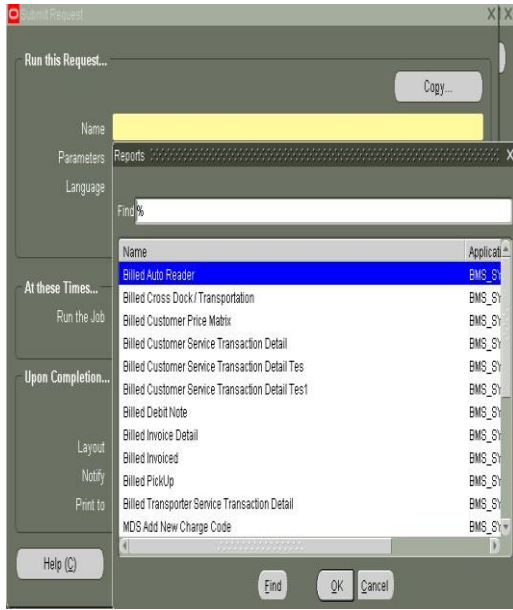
Submit Request

Run this Request...

Copy...

Name

Parameters

Language

Reports

Find %

| Name | Applicati |
|---|---|
| Billed Auto Reader | BMS_SY |
| Billed Cross Dock / Transportation | BMS_SY |
| Billed Customer Price Matrix | BMS_SY |
| Billed Customer Service Transaction Detail | BMS_SY |
| Billed Customer Service Transaction Detail Tes | BMS_SY |
| Billed Customer Service Transaction Detail Tes1 | BMS_SY |
| Billed Debit Note | BMS_SY |
| Billed Invoice Detail | BMS_SY |
| Billed Invoiced | BMS_SY |
| Billed PickUp | BMS_SY |
| Billed Transporter Service Transaction Detail | BMS_SY |
| MDS Add New Charge Code | BMS_SY |

At these Times...

Run the Job

Upon Completion...

Layout

Notify

Print to

Help (C)

Find

OK

Cancel